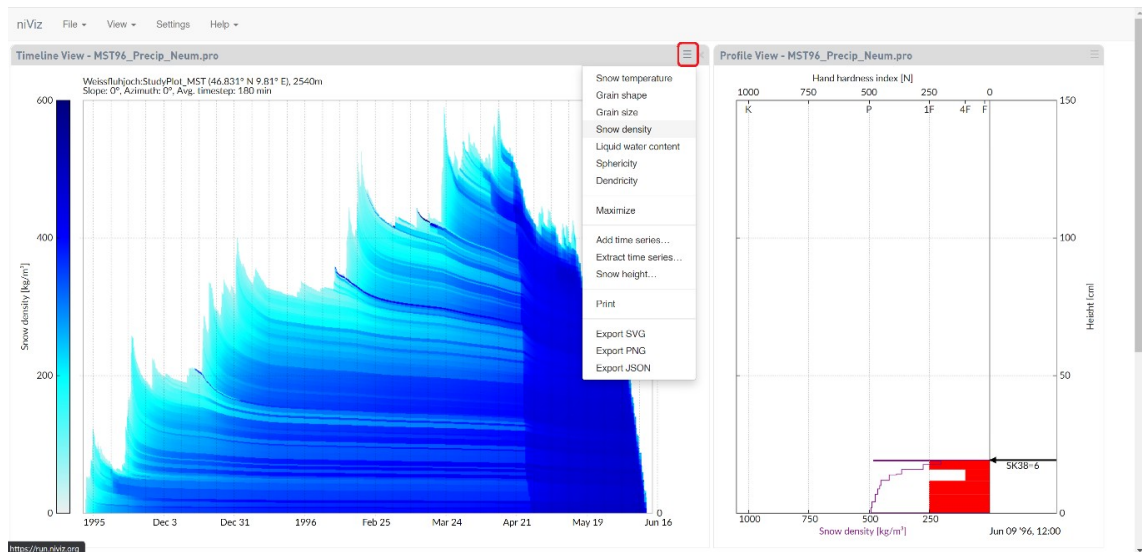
niViz File View Settings Help

Timeline View - MST96_Precip_Neum.pro

Weissfluhjoch:StudyPlot_MST (46.831° N 9.81° E), 2540m
Slope: 0°, Azimuth: 0°, Avg. timestep: 180 min

600
400
200
0
Snow density [kg/m³]

1995 Dec 3 Dec 31 1996 Feb 25 Mar 24 Apr 21 May 19 Jun 16
0

Snow temperature
Grain shape
Grain size
Snow density
Liquid water content
Sphericity
Dendricity
Maximize
Add time series...
Extract time series...
Snow height...
Print
Export SVG
Export PNG
Export JSON

Profile View - MST96_Precip_Neum.pro

Hand hardness index [N]
1000 750 500 250 0
K P 1F 4F F

150
100
50
0
Height [cm]

SK38=6

1000 750 500 250
Snow density [kg/m³]
Jun 09 '96, 12:00

https://run.niviz.org